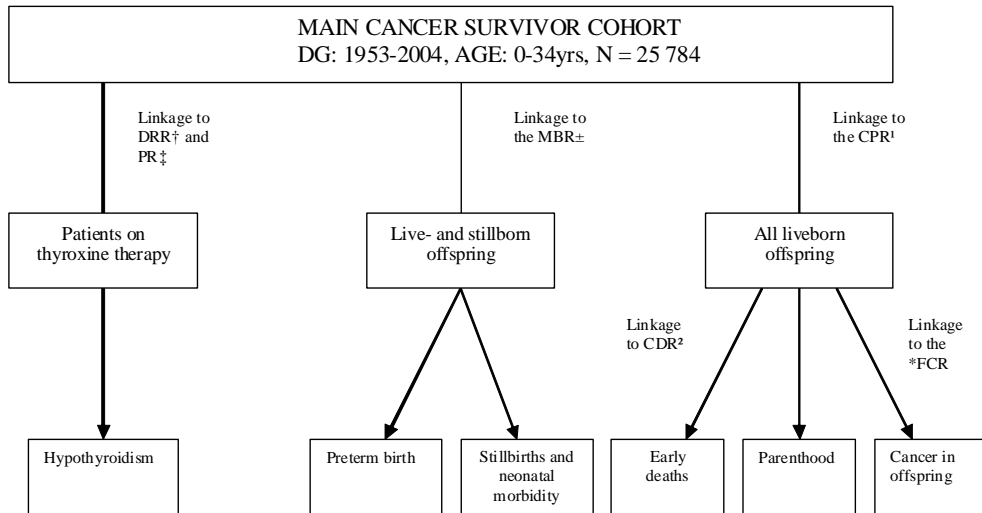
MAIN CANCER SURVIVOR COHORT
DG: 1953-2004, AGE: 0-34yrs, N = 25 784

Linkage to DRR† and PR‡

Linkage to the MBR±

Linkage to the CPR¹

Patients on thyroxine therapy

Live- and stillborn offspring

All liveborn offspring

Linkage to CDR²

Linkage to the *FCR

Hypothyroidism

Preterm birth

Stillbirths and neonatal morbidity

Early deaths

Parenthood

Cancer in offspring